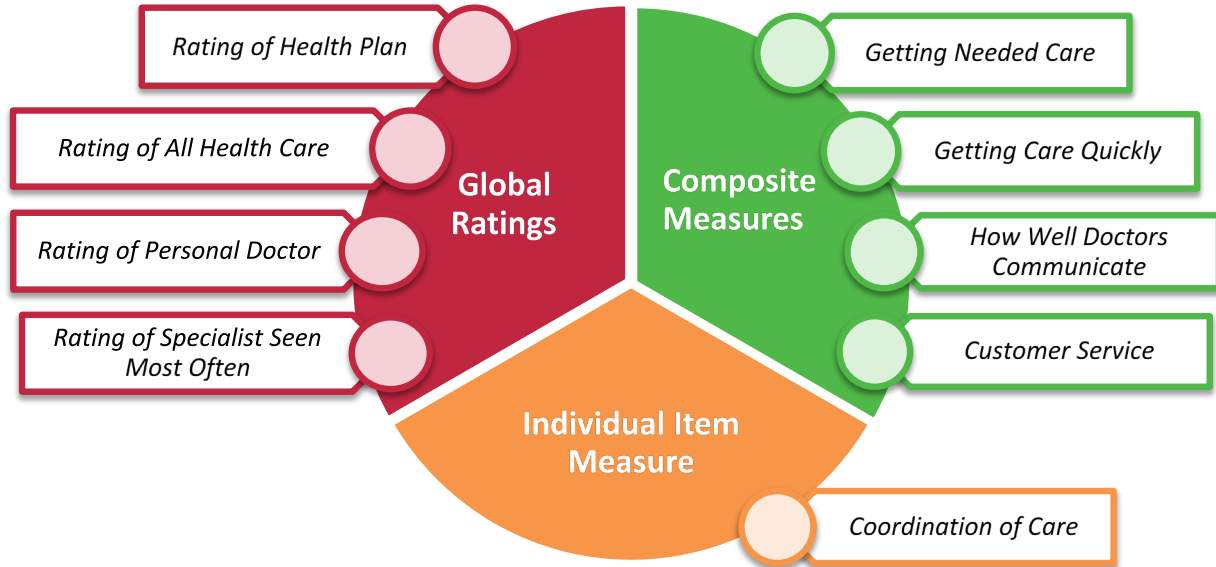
Rating of Health Plan

Rating of All Health Care

Rating of Personal Doctor

Rating of Specialist Seen Most Often

Global Ratings

Composite Measures

Getting Needed Care

Getting Care Quickly

How Well Doctors Communicate

Customer Service

Individual Item Measure

Coordination of Care